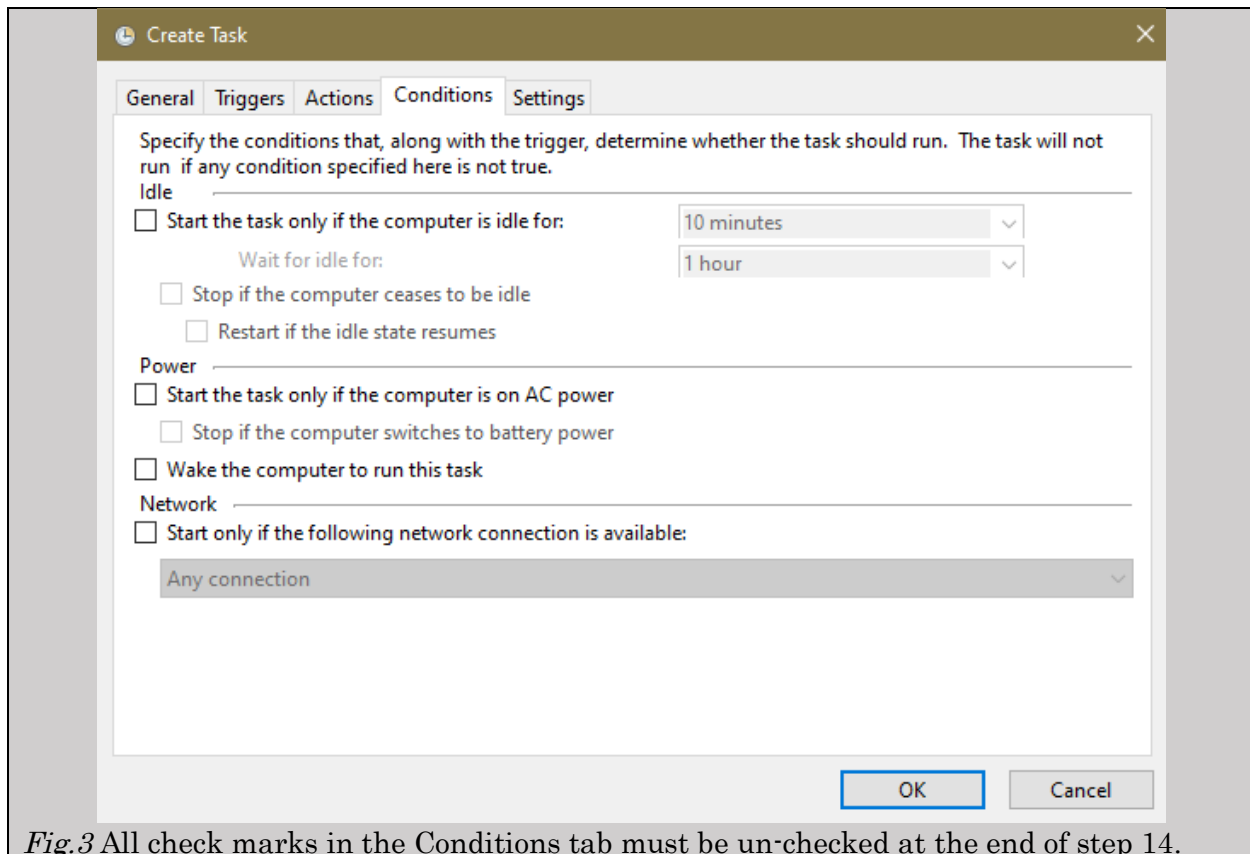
Create Task

General Triggers Actions Conditions Settings

Specify the conditions that, along with the trigger, determine whether the task should run. The task will not run if any condition specified here is not true.

Idle

Start the task only if the computer is idle for: 10 minutes

Wait for idle for: 1 hour

Stop if the computer ceases to be idle

Restart if the idle state resumes

Power

Start the task only if the computer is on AC power

Stop if the computer switches to battery power

Wake the computer to run this task

Network

Start only if the following network connection is available:

Any connection

OK Cancel

*Fig.3* All check marks in the Conditions tab must be un-checked at the end of step 14.